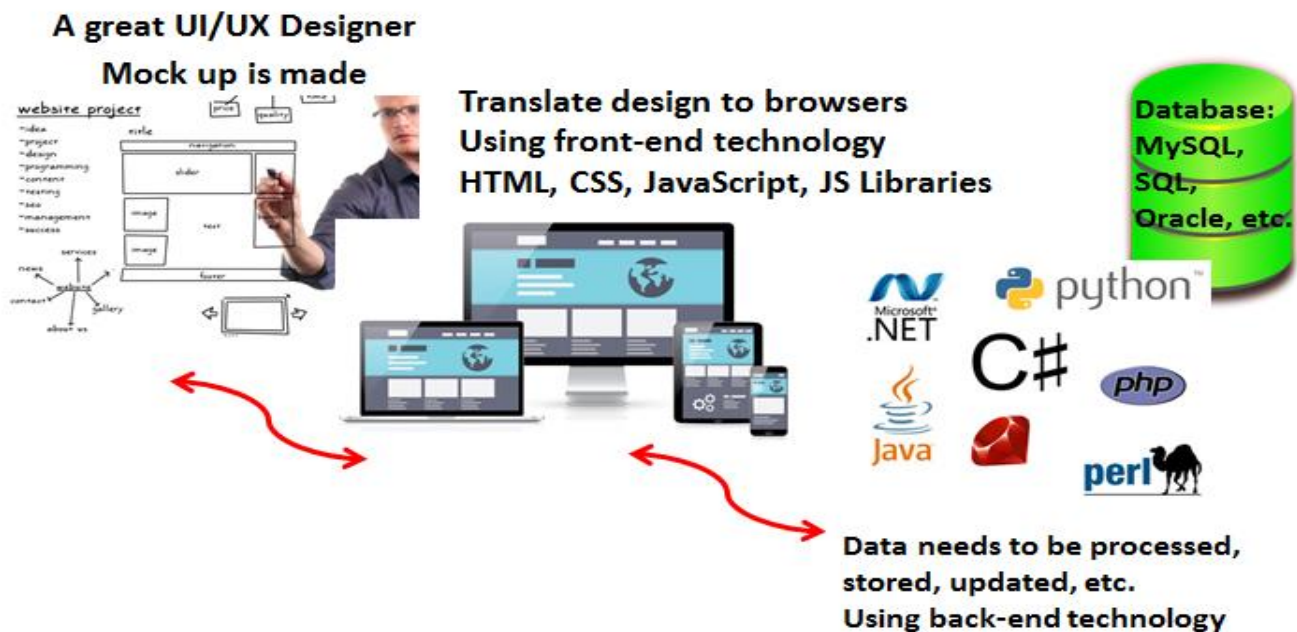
A great UI/UX Designer
Mock up is made

website project
-idea
-project
-design
-programming
-content
-testing
-seo
-management
-success

price
quality
title
navigation
slider
image
text
image
footer
services
news
website
contact
gallery
about us

Translate design to browsers
Using front-end technology
HTML, CSS, JavaScript, JS Libraries

Database:
MySQL,
SQL,
Oracle, etc.

Microsoft
.NET
python™
C#
php
Java
perl

Data needs to be processed,
stored, updated, etc.
Using back-end technology